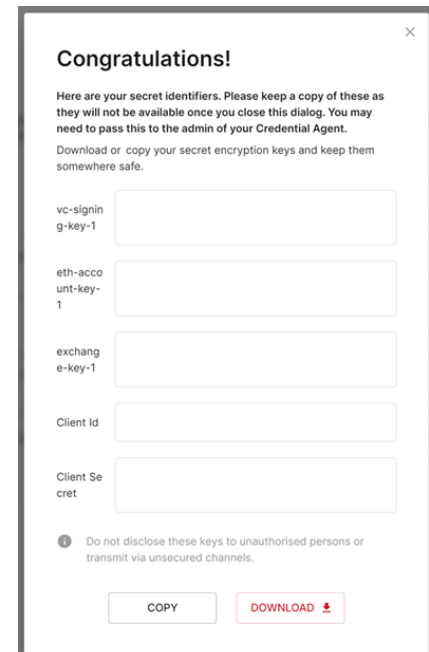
×

Congratulations!

Here are your secret identifiers. Please keep a copy of these as they will not be available once you close this dialog. You may need to pass this to the admin of your Credential Agent.

Download or copy your secret encryption keys and keep them somewhere safe.

vc-signing-key-1

eth-account-key-1

exchange-key-1

Client Id

Client Secret

Do not disclose these keys to unauthorised persons or transmit via unsecured channels.

COPY

DOWNLOAD